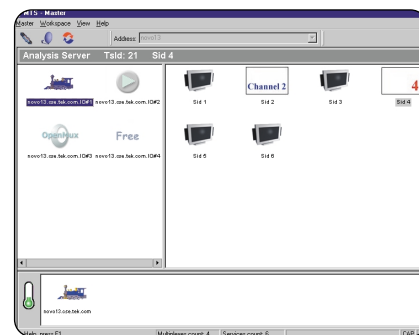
MTS - Master
Master Workspace View Help
Address: novo13
Analysis Server TsId: 21 Sid 4
novo13.cse.tek.com.ID#1
novo13.cse.tek.com.ID#2
OpenHux
novo13.cse.tek.com.ID#3
Free
novo13.cse.tek.com.ID#4
Sid 1
Channel 2
Sid 2
Sid 3
4
Sid 4
Sid 5
Sid 6
novo13.cse.tek.com
Help, press F1
Multiplexes count: 4
Services count: 6
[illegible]